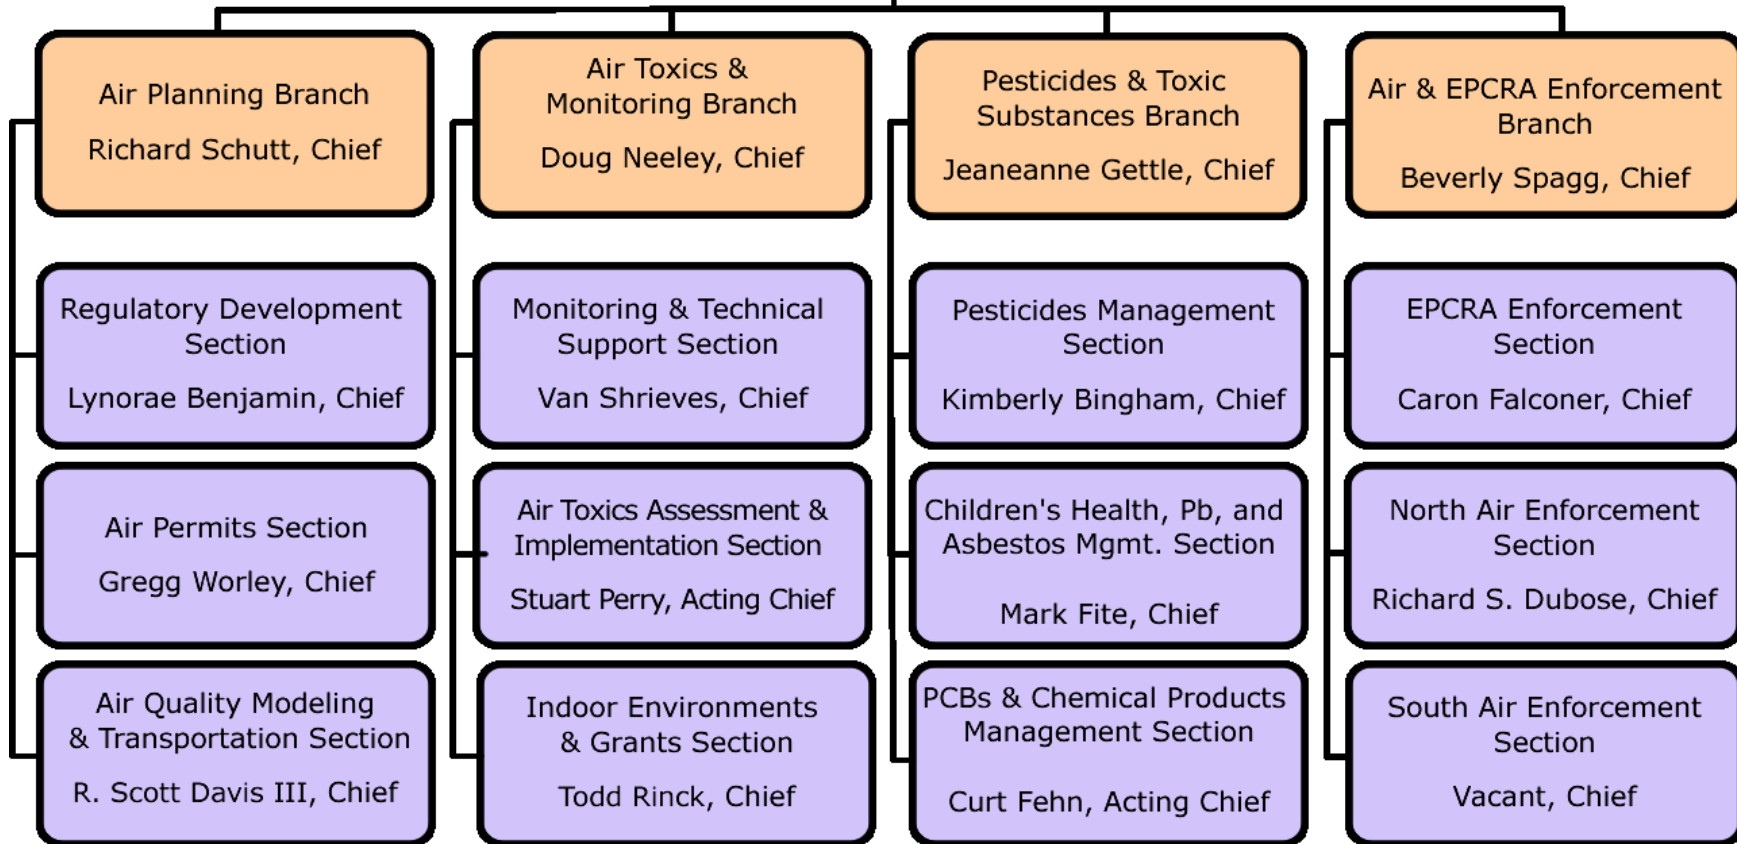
Air Planning Branch

Richard Schutt, Chief

Regulatory Development Section

Lynorae Benjamin, Chief

Air Permits Section

Gregg Worley, Chief

Air Quality Modeling & Transportation Section

R. Scott Davis III, Chief

Air Toxics & Monitoring Branch

Doug Neeley, Chief

Monitoring & Technical Support Section

Van Shrieves, Chief

Air Toxics Assessment & Implementation Section

Stuart Perry, Acting Chief

Indoor Environments & Grants Section

Todd Rinck, Chief

Pesticides & Toxic Substances Branch

Jeaneanne Gettle, Chief

Pesticides Management Section

Kimberly Bingham, Chief

Children's Health, Pb, and Asbestos Mgmt. Section

Mark Fite, Chief

PCBs & Chemical Products Management Section

Curt Fehn, Acting Chief

Air & EPCRA Enforcement Branch

Beverly Spagg, Chief

EPCRA Enforcement Section

Caron Falconer, Chief

North Air Enforcement Section

Richard S. Dubose, Chief

South Air Enforcement Section

Vacant, Chief